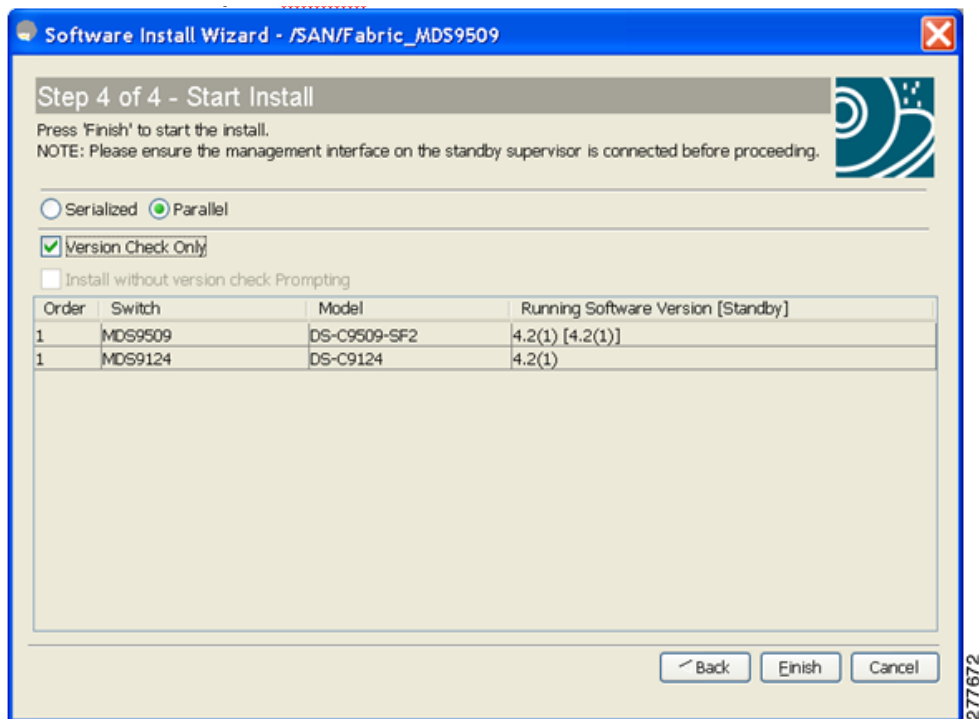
Software Install Wizard - /SAN/Fabric_MDS9509

Step 4 of 4 - Start Install

Press 'Finish' to start the install.
NOTE: Please ensure the management interface on the standby supervisor is connected before proceeding.

Serialized Parallel

Version Check Only

Install without version check Prompting

| Order | Switch | Model | Running Software Version [Standby] |
|---|---|---|---|
| 1 | MDS9509 | DS-C9509-SF2 | 4.2(1) [4.2(1)] |
| 1 | MDS9124 | DS-C9124 | 4.2(1) |

Back Finish Cancel

277672